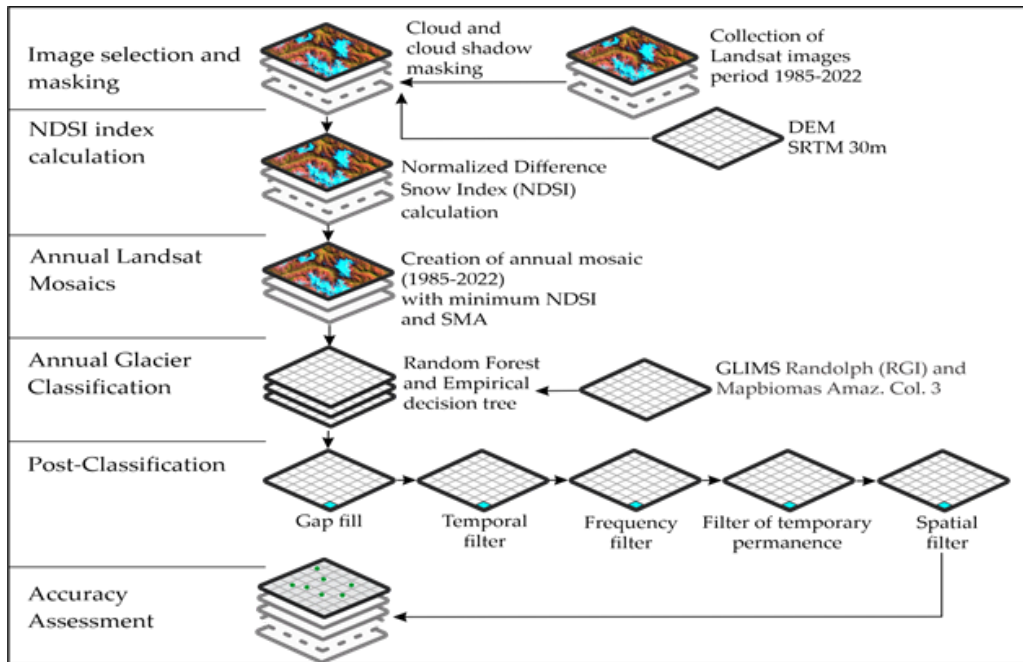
Image selection and masking

Cloud and cloud shadow masking

Collection of Landsat images period 1985-2022

NDSI index calculation

DEM SRTM 30m

Normalized Difference Snow Index (NDSI) calculation

Annual Landsat Mosaics

Creation of annual mosaic (1985-2022) with minimum NDSI and SMA

Annual Glacier Classification

Random Forest and Empirical decision tree

GLIMS Randolph (RGI) and Mapbiomas Amaz. Col. 3

Post-Classification

Gap fill

Temporal filter

Frequency filter

Filter of temporary permanence

Spatial filter

Accuracy Assessment